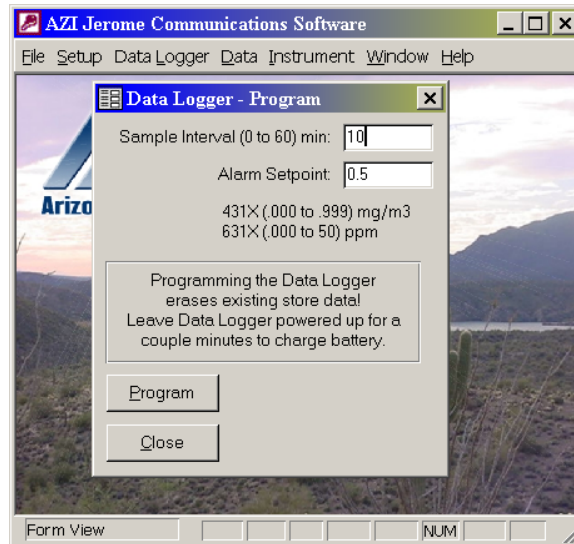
AZI Jerome Communications Software

File Setup Data Logger Data Instrument Window Help

Data Logger - Program

Sample Interval (0 to 60) min: 10

Alarm Setpoint: 0.5

431X (.000 to .999) mg/m3
631X (.000 to 50) ppm

Programming the Data Logger erases existing store data! Leave Data Logger powered up for a couple minutes to charge battery.

Program

Close

Arizo

Form View

NUM